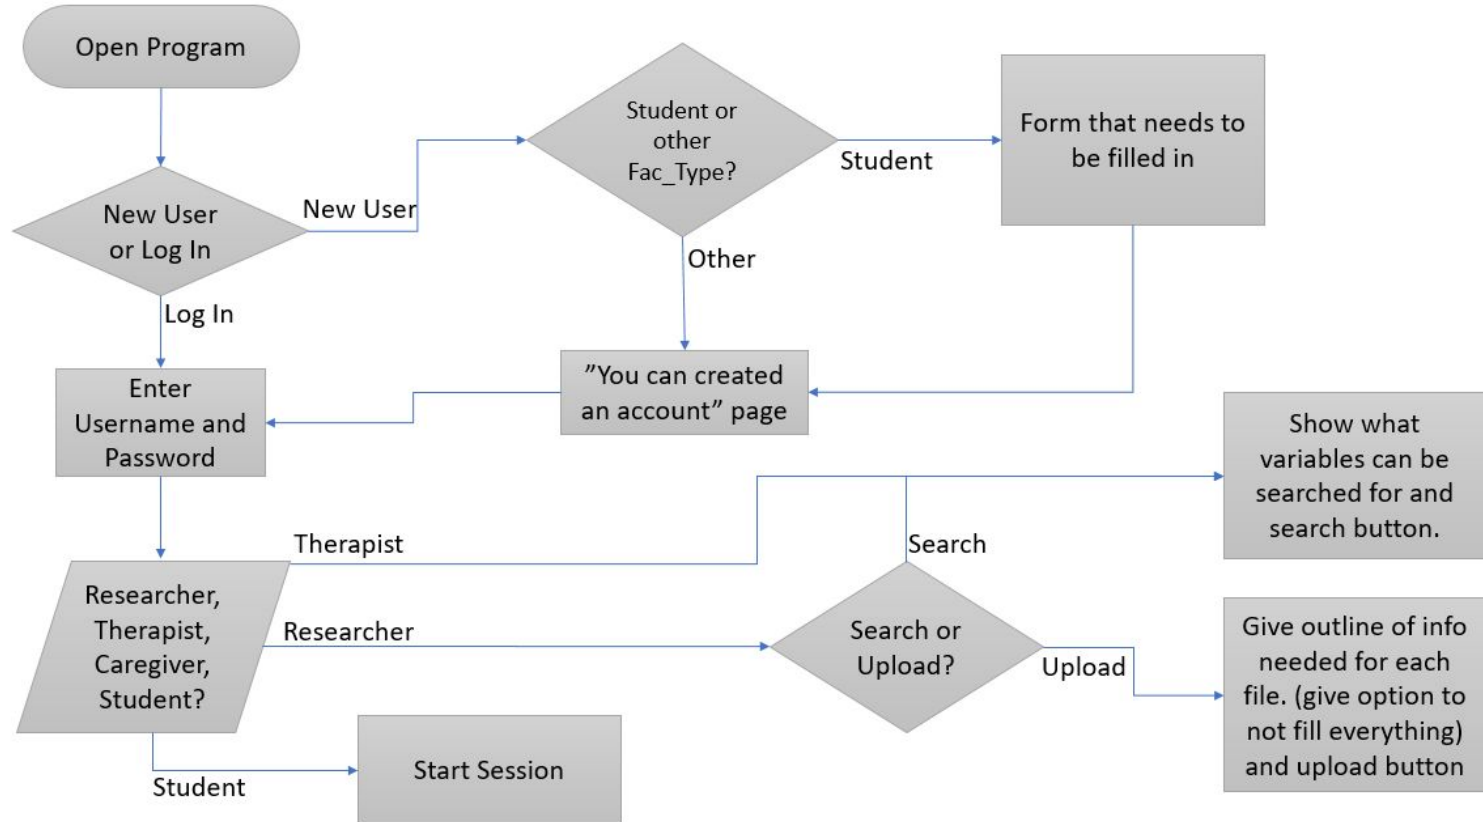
Open Program

New User or Log In

New User

Student or other Fac_Type?

Student

Form that needs to be filled in

Other

Log In

Enter Username and Password

"You can created an account" page

Show what variables can be searched for and search button.

Therapist

Search

Researcher, Therapist, Caregiver, Student?

Researcher

Search or Upload?

Upload

Give outline of info needed for each file. (give option to not fill everything) and upload button

Student

Start Session